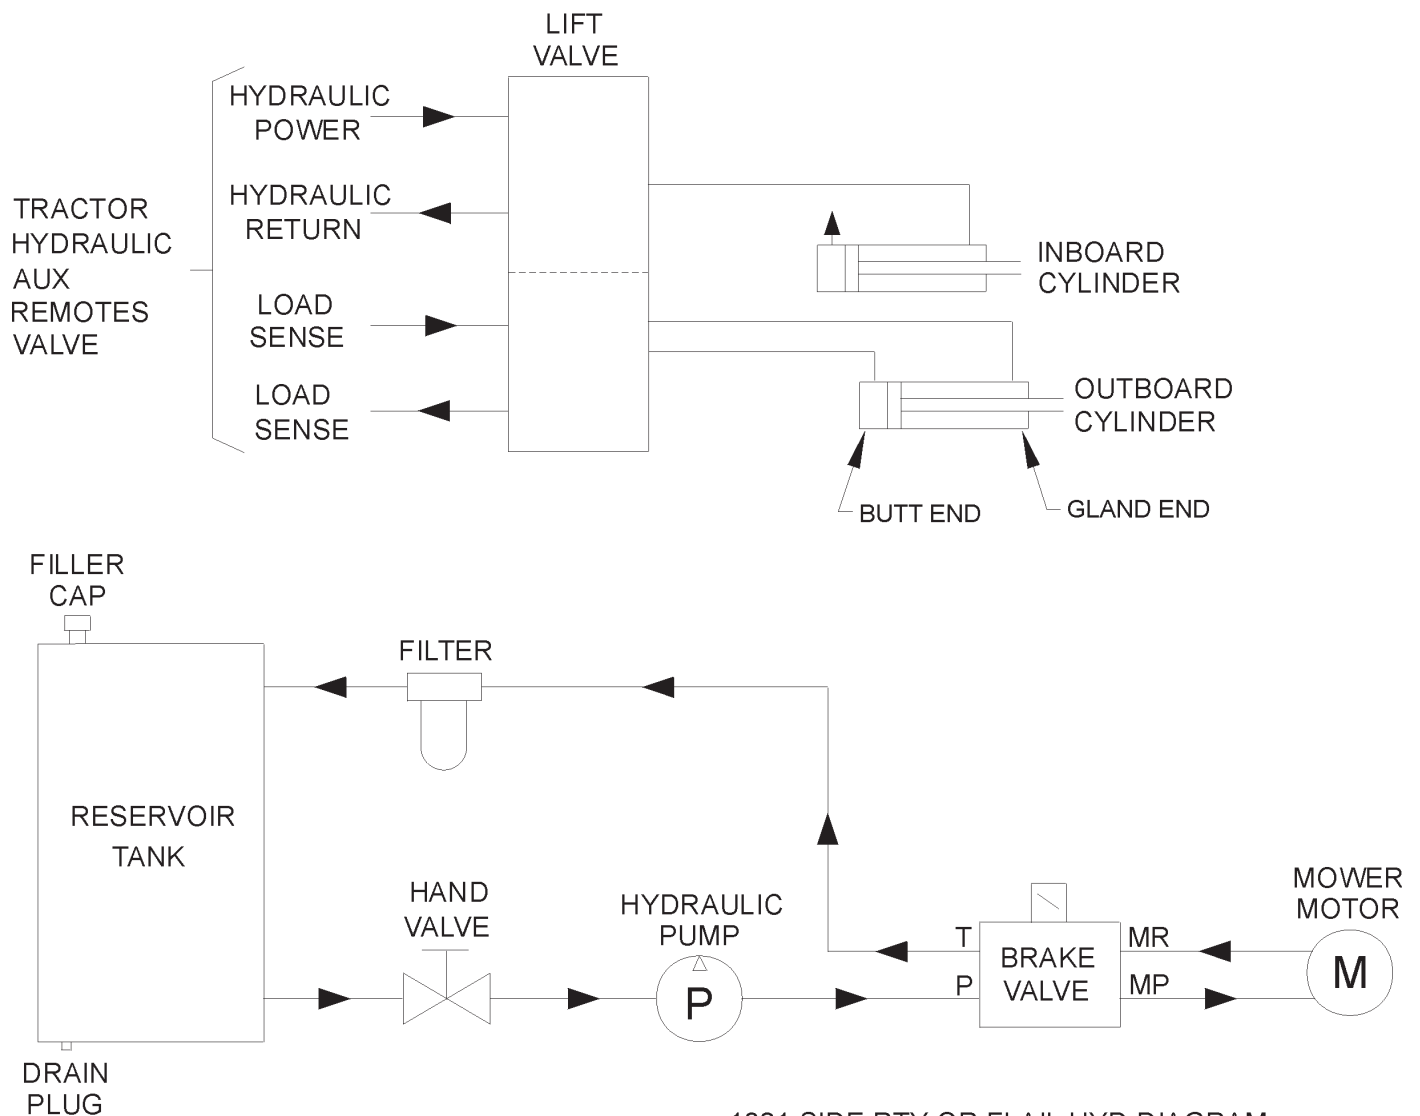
LIFT VALVE

TRACTOR HYDRAULIC AUX REMOTES VALVE

HYDRAULIC POWER

HYDRAULIC RETURN

LOAD SENSE

LOAD SENSE

INBOARD CYLINDER

OUTBOARD CYLINDER

BUTT END

GLAND END

FILLER CAP

FILTER

RESERVOIR TANK

HAND VALVE

HYDRAULIC PUMP

P

T

P

BRAKE VALVE

MR

MP

MOWER MOTOR

M

DRAIN PLUG

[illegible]